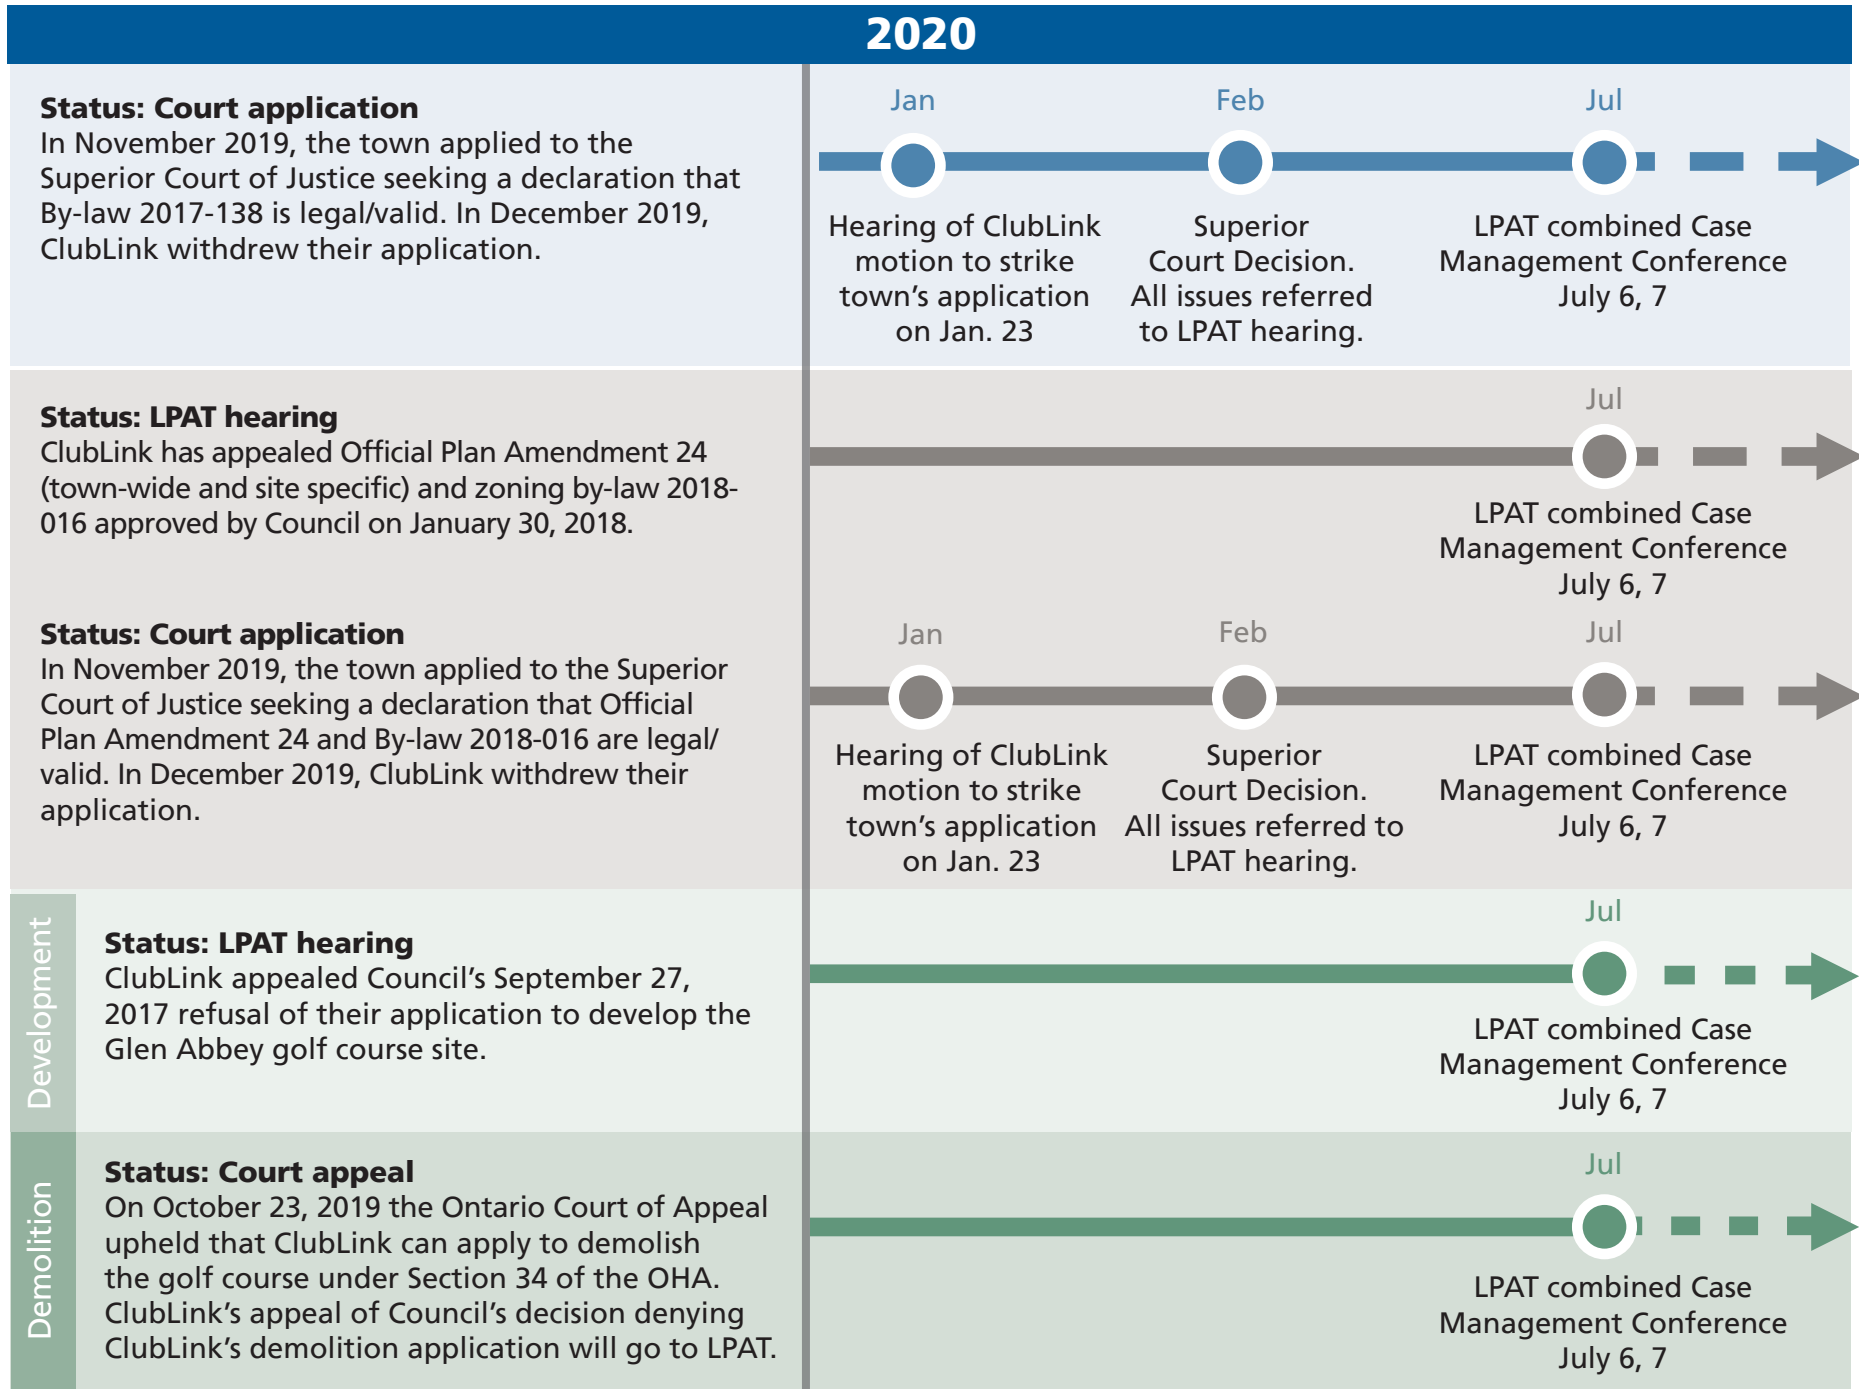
2020

**Status: Court application**
In November 2019, the town applied to the Superior Court of Justice seeking a declaration that By-law 2017-138 is legal/valid. In December 2019, ClubLink withdrew their application.

Jan
Hearing of ClubLink motion to strike town's application on Jan. 23

Feb
Superior Court Decision. All issues referred to LPAT hearing.

Jul
LPAT combined Case Management Conference July 6, 7

**Status: LPAT hearing**
ClubLink has appealed Official Plan Amendment 24 (town-wide and site specific) and zoning by-law 2018-016 approved by Council on January 30, 2018.

Jul
LPAT combined Case Management Conference July 6, 7

**Status: Court application**
In November 2019, the town applied to the Superior Court of Justice seeking a declaration that Official Plan Amendment 24 and By-law 2018-016 are legal/valid. In December 2019, ClubLink withdrew their application.

Jan
Hearing of ClubLink motion to strike town's application on Jan. 23

Feb
Superior Court Decision. All issues referred to LPAT hearing.

Jul
LPAT combined Case Management Conference July 6, 7

Development

**Status: LPAT hearing**
ClubLink appealed Council's September 27, 2017 refusal of their application to develop the Glen Abbey golf course site.

Jul
LPAT combined Case Management Conference July 6, 7

Demolition

**Status: Court appeal**
On October 23, 2019 the Ontario Court of Appeal upheld that ClubLink can apply to demolish the golf course under Section 34 of the OHA. ClubLink's appeal of Council's decision denying ClubLink's demolition application will go to LPAT.

Jul
LPAT combined Case Management Conference July 6, 7